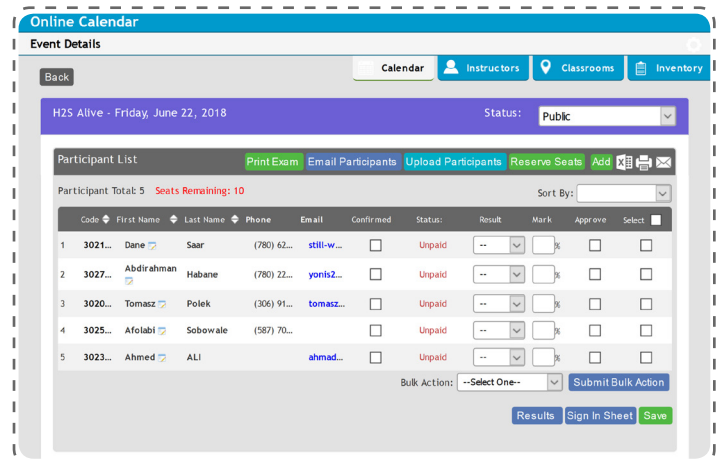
Online Calendar

Event Details

Back

Calendar | Instructors | Classrooms | Inventory

H2S Alive - Friday, June 22, 2018

Status: Public

Participant List

Print Exam | Email Participants | Upload Participants | Reserve Seats | Add

Participant Total: 5 Seats Remaining: 10

Sort By:

| | Code | First Name | Last Name | Phone | Email | Confirmed | Status: | Result | Mark | Approve | Select |
|---|---|---|---|---|---|---|---|---|---|---|---|
| 1 | 3021... | Dane | Saar | (780) 62... | still-w... | | Unpaid | -- | % | | |
| 2 | 3027... | Abdirahman | Habane | (780) 22... | yonis2... | | Unpaid | -- | % | | |
| 3 | 3020... | Tomasz | Polek | (306) 91... | tomasz... | | Unpaid | -- | % | | |
| 4 | 3025... | Afolabi | Sobowale | (587) 70... | | | Unpaid | -- | % | | |
| 5 | 3023... | Ahmed | ALI | | ahmad... | | Unpaid | -- | % | | |

Bulk Action: --Select One-- | Submit Bulk Action

Results | Sign In Sheet | Save